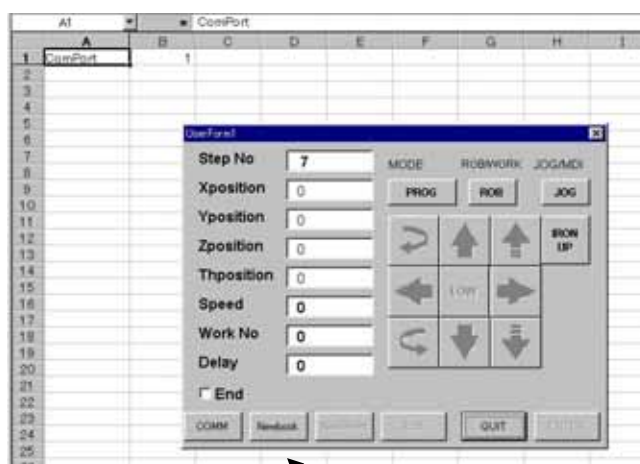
A1 = ComPort

| | A | B | C | D | E | F | G | H | I |
|---|---|---|---|---|---|---|---|---|---|
| 1 | ComPort | 1 | | | | | | | |
| 2 | | | | | | | | | |
| 3 | | | | | | | | | |
| 4 | | | | | | | | | |
| 5 | | | | | | | | | |
| 6 | | | | | | | | | |
| 7 | | | | | | | | | |
| 8 | | | | | | | | | |
| 9 | | | | | | | | | |
| 10 | | | | | | | | | |
| 11 | | | | | | | | | |
| 12 | | | | | | | | | |
| 13 | | | | | | | | | |
| 14 | | | | | | | | | |
| 15 | | | | | | | | | |
| 16 | | | | | | | | | |
| 17 | | | | | | | | | |
| 18 | | | | | | | | | |
| 19 | | | | | | | | | |
| 20 | | | | | | | | | |
| 21 | | | | | | | | | |
| 22 | | | | | | | | | |
| 23 | | | | | | | | | |
| 24 | | | | | | | | | |
| 25 | | | | | | | | | |

UserForm1

Step No 7
Xposition 0
Yposition 0
Zposition 0
Thposition 0
Speed 0
Work No 0
Delay 0
End

MODE ROB/WORK JOG/MDI
PROG ROB JOG
IRON UP
LOW

COMM Newbook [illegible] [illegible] QUIT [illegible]